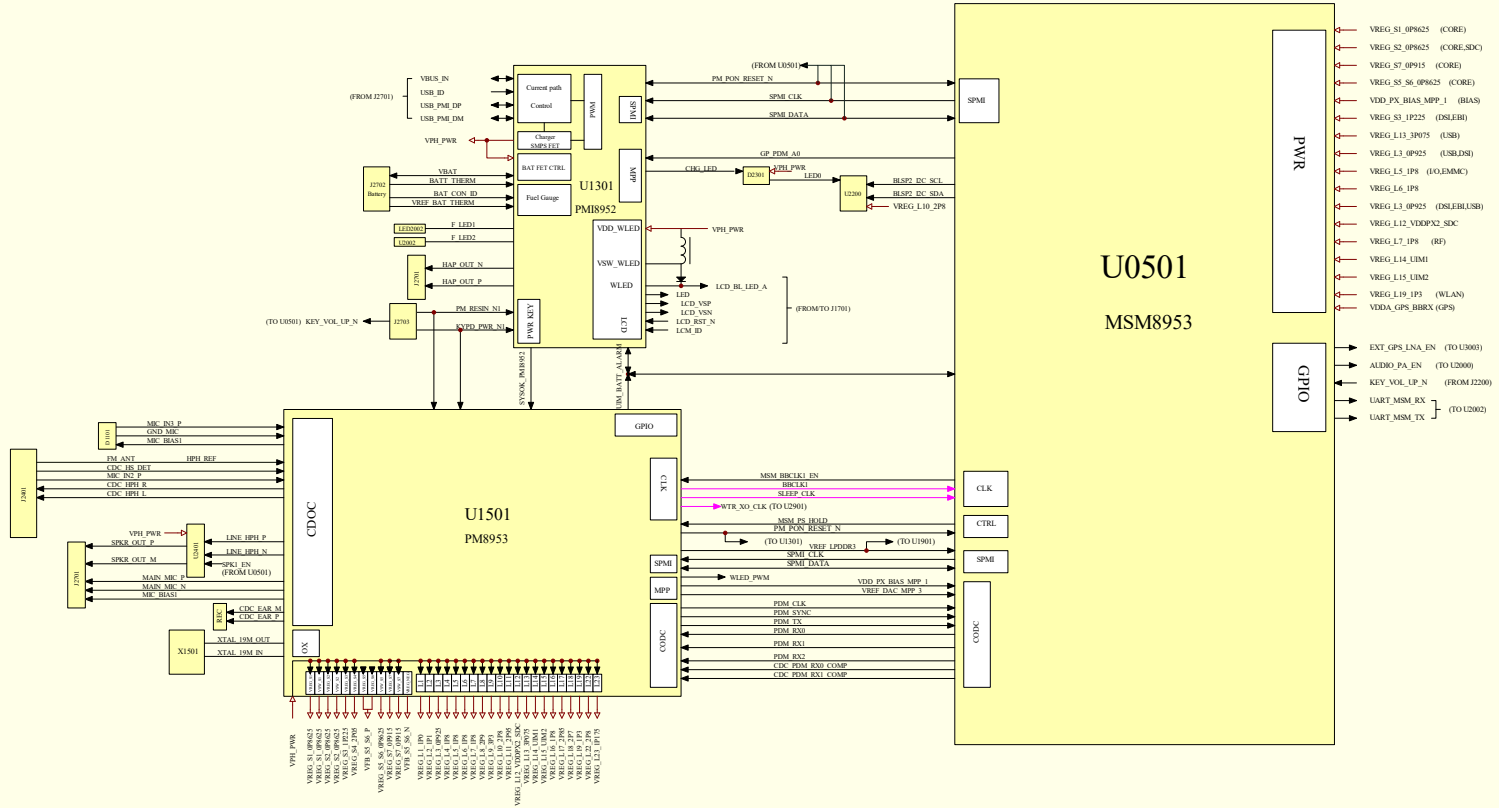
(FROM J2701)
VBUS_IN
USB_ID
USB_PMI_DP
USB_PMI_DM
VPH_PWR
Current path
Control
PWM
Charger
SMPS FET
SPMI
BAT FET CTRL
Fuel Gauge
MPP
U1301
PMI8952
(FROM U0501)
PM_PON_RESET_N
SPMI_CLK
SPMI_DATA
GP_PDM_A0
CHG_LED
D2301
VPH_PWR
LED0
U2200
BLSP2_I2C_SCL
BLSP2_I2C_SDA
VREG_L10_2P8
J2702
Battery
VBAT
BATT_THERM
BAT_CON_ID
VREF_BAT_THERM
LED2002
F_LED1
U2002
F_LED2
VDD_WLED
VPH_PWR
VSW_WLED
WLED
LCD_BL_LED_A
J2701
HAP_OUT_N
HAP_OUT_P
LED
LCD_VSP
LCD_VSN
LCD_RST_N
LCM_ID
(FROM/TO J1701)
LCD
J2703
PM_RESIN_N1
(TO U0501) KEY_VOL_UP_N
KYPD_PWR_N1
PWR KEY
SYSOK_PMI8952
UIM_BATT_ALARM
SPMI
PWR
VREG_S1_0P8625 (CORE)
VREG_S2_0P8625 (CORE,SDC)
VREG_S7_0P915 (CORE)
VREG_S5_S6_0P8625 (CORE)
VDD_PX_BIAS_MPP_1 (BIAS)
VREG_S3_1P225 (DSI,EBI)
VREG_L13_3P075 (USB)
VREG_L3_0P925 (USB,DSI)
VREG_L5_1P8 (I/O,EMMC)
VREG_L6_1P8
VREG_L3_0P925 (DSI,EBI,USB)
VREG_L12_VDDPX2_SDC
VREG_L7_1P8 (RF)
VREG_L14_UIM1
VREG_L15_UIM2
VREG_L19_1P3 (WLAN)
VDDA_GPS_BBRX (GPS)
U0501
MSM8953
GPIO
EXT_GPS_LNA_EN (TO U3003)
AUDIO_PA_EN (TO U2000)
KEY_VOL_UP_N (FROM J2200)
UART_MSM_RX
UART_MSM_TX
(TO U2002)
D1101
MIC_IN3_P
GND_MIC
MIC_BIAS1
J2401
FM_ANT
HPH_REF
CDC_HS_DET
MIC_IN2_P
CDC_HPH_R
CDC_HPH_L
CDOC
GPIO
U1501
PM8953
CLK
MSM_BBCLK1_EN
BBCLK1
SLEEP_CLK
WTR_XO_CLK (TO U2901)
CLK
MSM_PS_HOLD
PM_PON_RESET_N
CTRL
(TO U1301)
VREF_LPDDR3
(TO U1901)
VPH_PWR
U2401
LINE_HPH_P
SPKR_OUT_P
LINE_HPH_N
SPKR_OUT_M
SPKJ_EN
(FROM U0501)
J2701
MAIN_MIC_P
MAIN_MIC_N
MIC_BIAS1
SPMI
SPMI_CLK
SPMI_DATA
SPMI
WLED_PWM
MPP
VDD_PX_BIAS_MPP_1
VREF_DAC_MPP_3
REC
CDC_EAR_M
CDC_EAR_P
CODC
PDM_CLK
PDM_SYNC
PDM_TX
PDM_RX0
PDM_RX1
PDM_RX2
CDC_PDM_RX0_COMP
CDC_PDM_RX1_COMP
CODC
X1501
XTAL_19M_OUT
XTAL_19M_IN
OX
VPH_PWR
VREG_S1_0P8625
VREG_S1_0P8625
VREG_S2_0P8625
VREG_S2_0P8625
VREG_S3_1P225
VREG_S4_2P05
VFB_S5_S6_P
VREG_S5_S6_0P8625
VREG_S7_0P915
VREG_S7_0P915
VFB_S5_S6_N
VREG_L1_1P0
VREG_L2_1P1
VREG_L3_0P925
VREG_L4_1P8
VREG_L5_1P8
VREG_L6_1P8
VREG_L7_1P8
VREG_L8_2P9
VREG_L9_3P3
VREG_L10_2P8
VREG_L11_2P95
VREG_L12_VDDPX2_SDC
VREG_L13_3P075
VREG_L14_UIM1
VREG_L15_UIM2
VREG_L16_1P8
VREG_L17_2P85
VREG_L18_2P7
VREG_L19_1P3
VREG_L22_2P8
VREG_L23_1P175